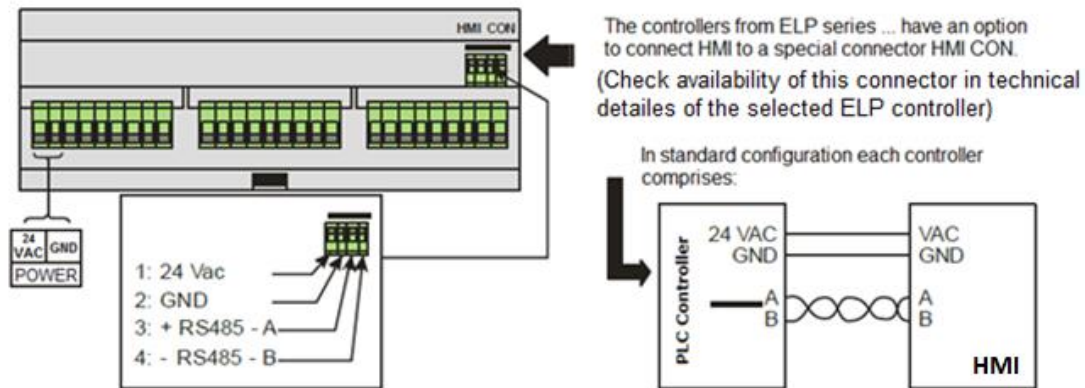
HMI CON

The controllers from ELP series ... have an option to connect HMI to a special connector HMI CON.

(Check availability of this connector in technical detailes of the selected ELP controller)

In standard configuration each controller comprises:

24 VAC GND
POWER

1: 24 Vac
2: GND
3: + RS485 - A
4: - RS485 - B

PLC Controller
24 VAC
GND
A
B

VAC
GND
A
B
HMI